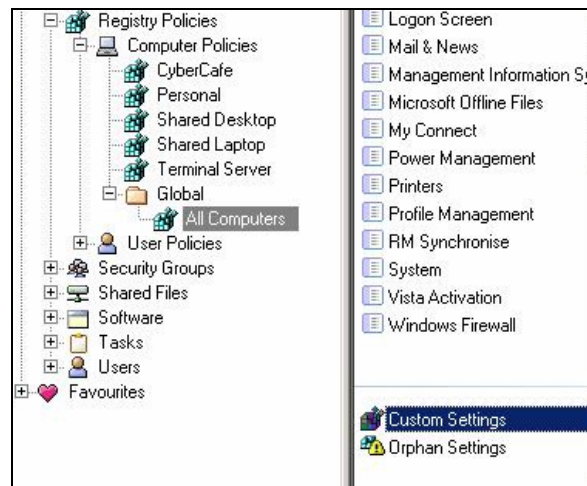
Registry Policies
Computer Policies
CyberCafe
Personal
Shared Desktop
Shared Laptop
Terminal Server
Global
All Computers
User Policies
Security Groups
Shared Files
Software
Tasks
Users
Favourites

Logon Screen
Mail & News
Management Information Sy
Microsoft Offline Files
My Connect
Power Management
Printers
Profile Management
RM Synchronise
System
Vista Activation
Windows Firewall

Custom Settings
Orphan Settings